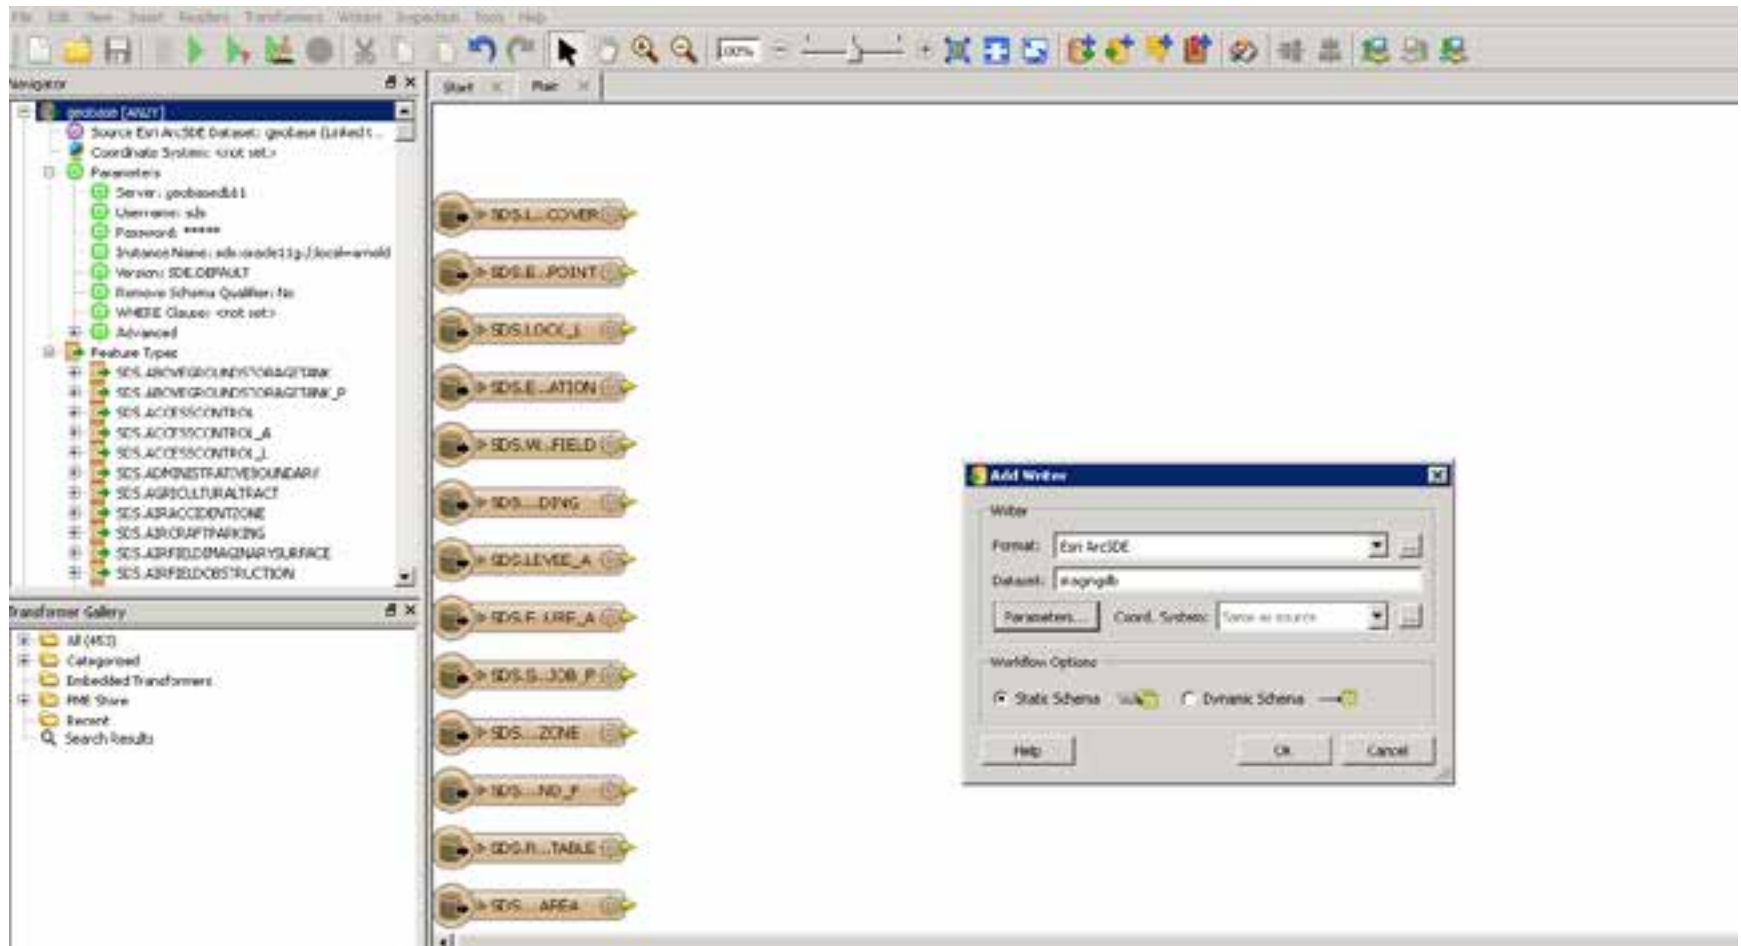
File Edit View Insert Readers Transformers Writers Inspection Tools Help

100%

Navigator

geobase [ARCSDE]
Source Esri ArcSDE Dataset: geobase (Linked t...
Coordinate System: <not set>
Parameters
Server: geobasedb11
Username: sds
Password: *****
Instance Name: sde:oracle11g:/;local=arnold
Version: SDE.DEFAULT
Remove Schema Qualifier: No
WHERE Clause: <not set>
Advanced
Feature Types
SDS.ABOVEGROUNDSTORAGETANK
SDS.ABOVEGROUNDSTORAGETANK_P
SDS.ACCESSCONTROL
SDS.ACCESSCONTROL_A
SDS.ACCESSCONTROL_L
SDS.ADMINISTRATIVEBOUNDARY
SDS.AGRICULTURALTRACT
SDS.AIRACCIDENTZONE
SDS.AIRCRAFTPARKING
SDS.AIRFIELDIMAGINARYSURFACE
SDS.AIRFIELDOBSTRUCTION

Transformer Gallery
All (453)
Categorized
Embedded Transformers
FME Store
Recent
Search Results

Start
Main

SDS.L...COVER
SDS.E...POINT
SDS.LOCK_L
SDS.E...ATION
SDS.W...FIELD
SDS....DING
SDS.LEVEE_A
SDS.F...URE_A
SDS.S...JOB_P
SDS....ZONE
SDS....ND_P
SDS.R...TABLE
SDS....AREA

Add Writer
Writer
Format: Esri ArcSDE
Dataset: ecgngdb
Parameters...
Coord. System: Same as source
Workflow Options
Static Schema
Dynamic Schema
Help
OK
Cancel